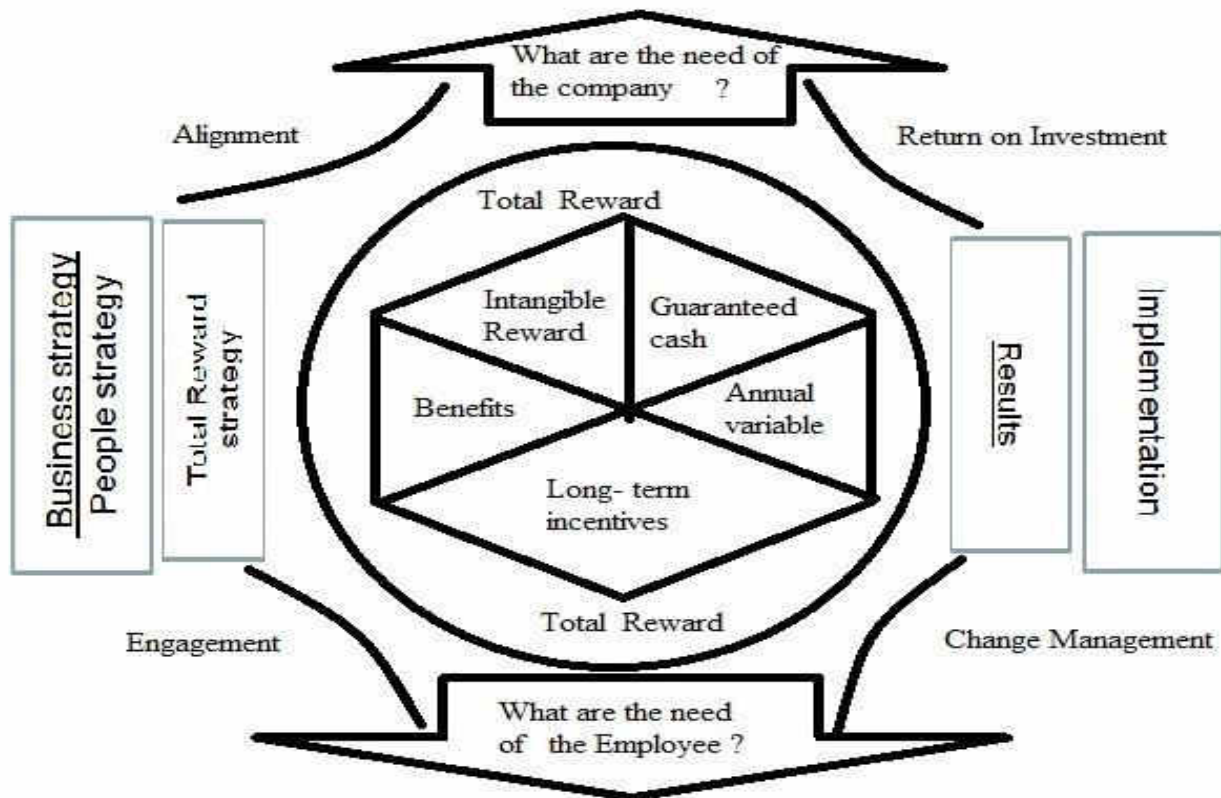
What are the need of the company ?

Alignment

Return on Investment

Total Reward

Business strategy
People strategy

Total Reward strategy

Intangible Reward

Guaranteed cash

Benefits

Annual variable

Long- term incentives

Results

Implementation

Total Reward

Engagement

Change Management

What are the need of the Employee ?